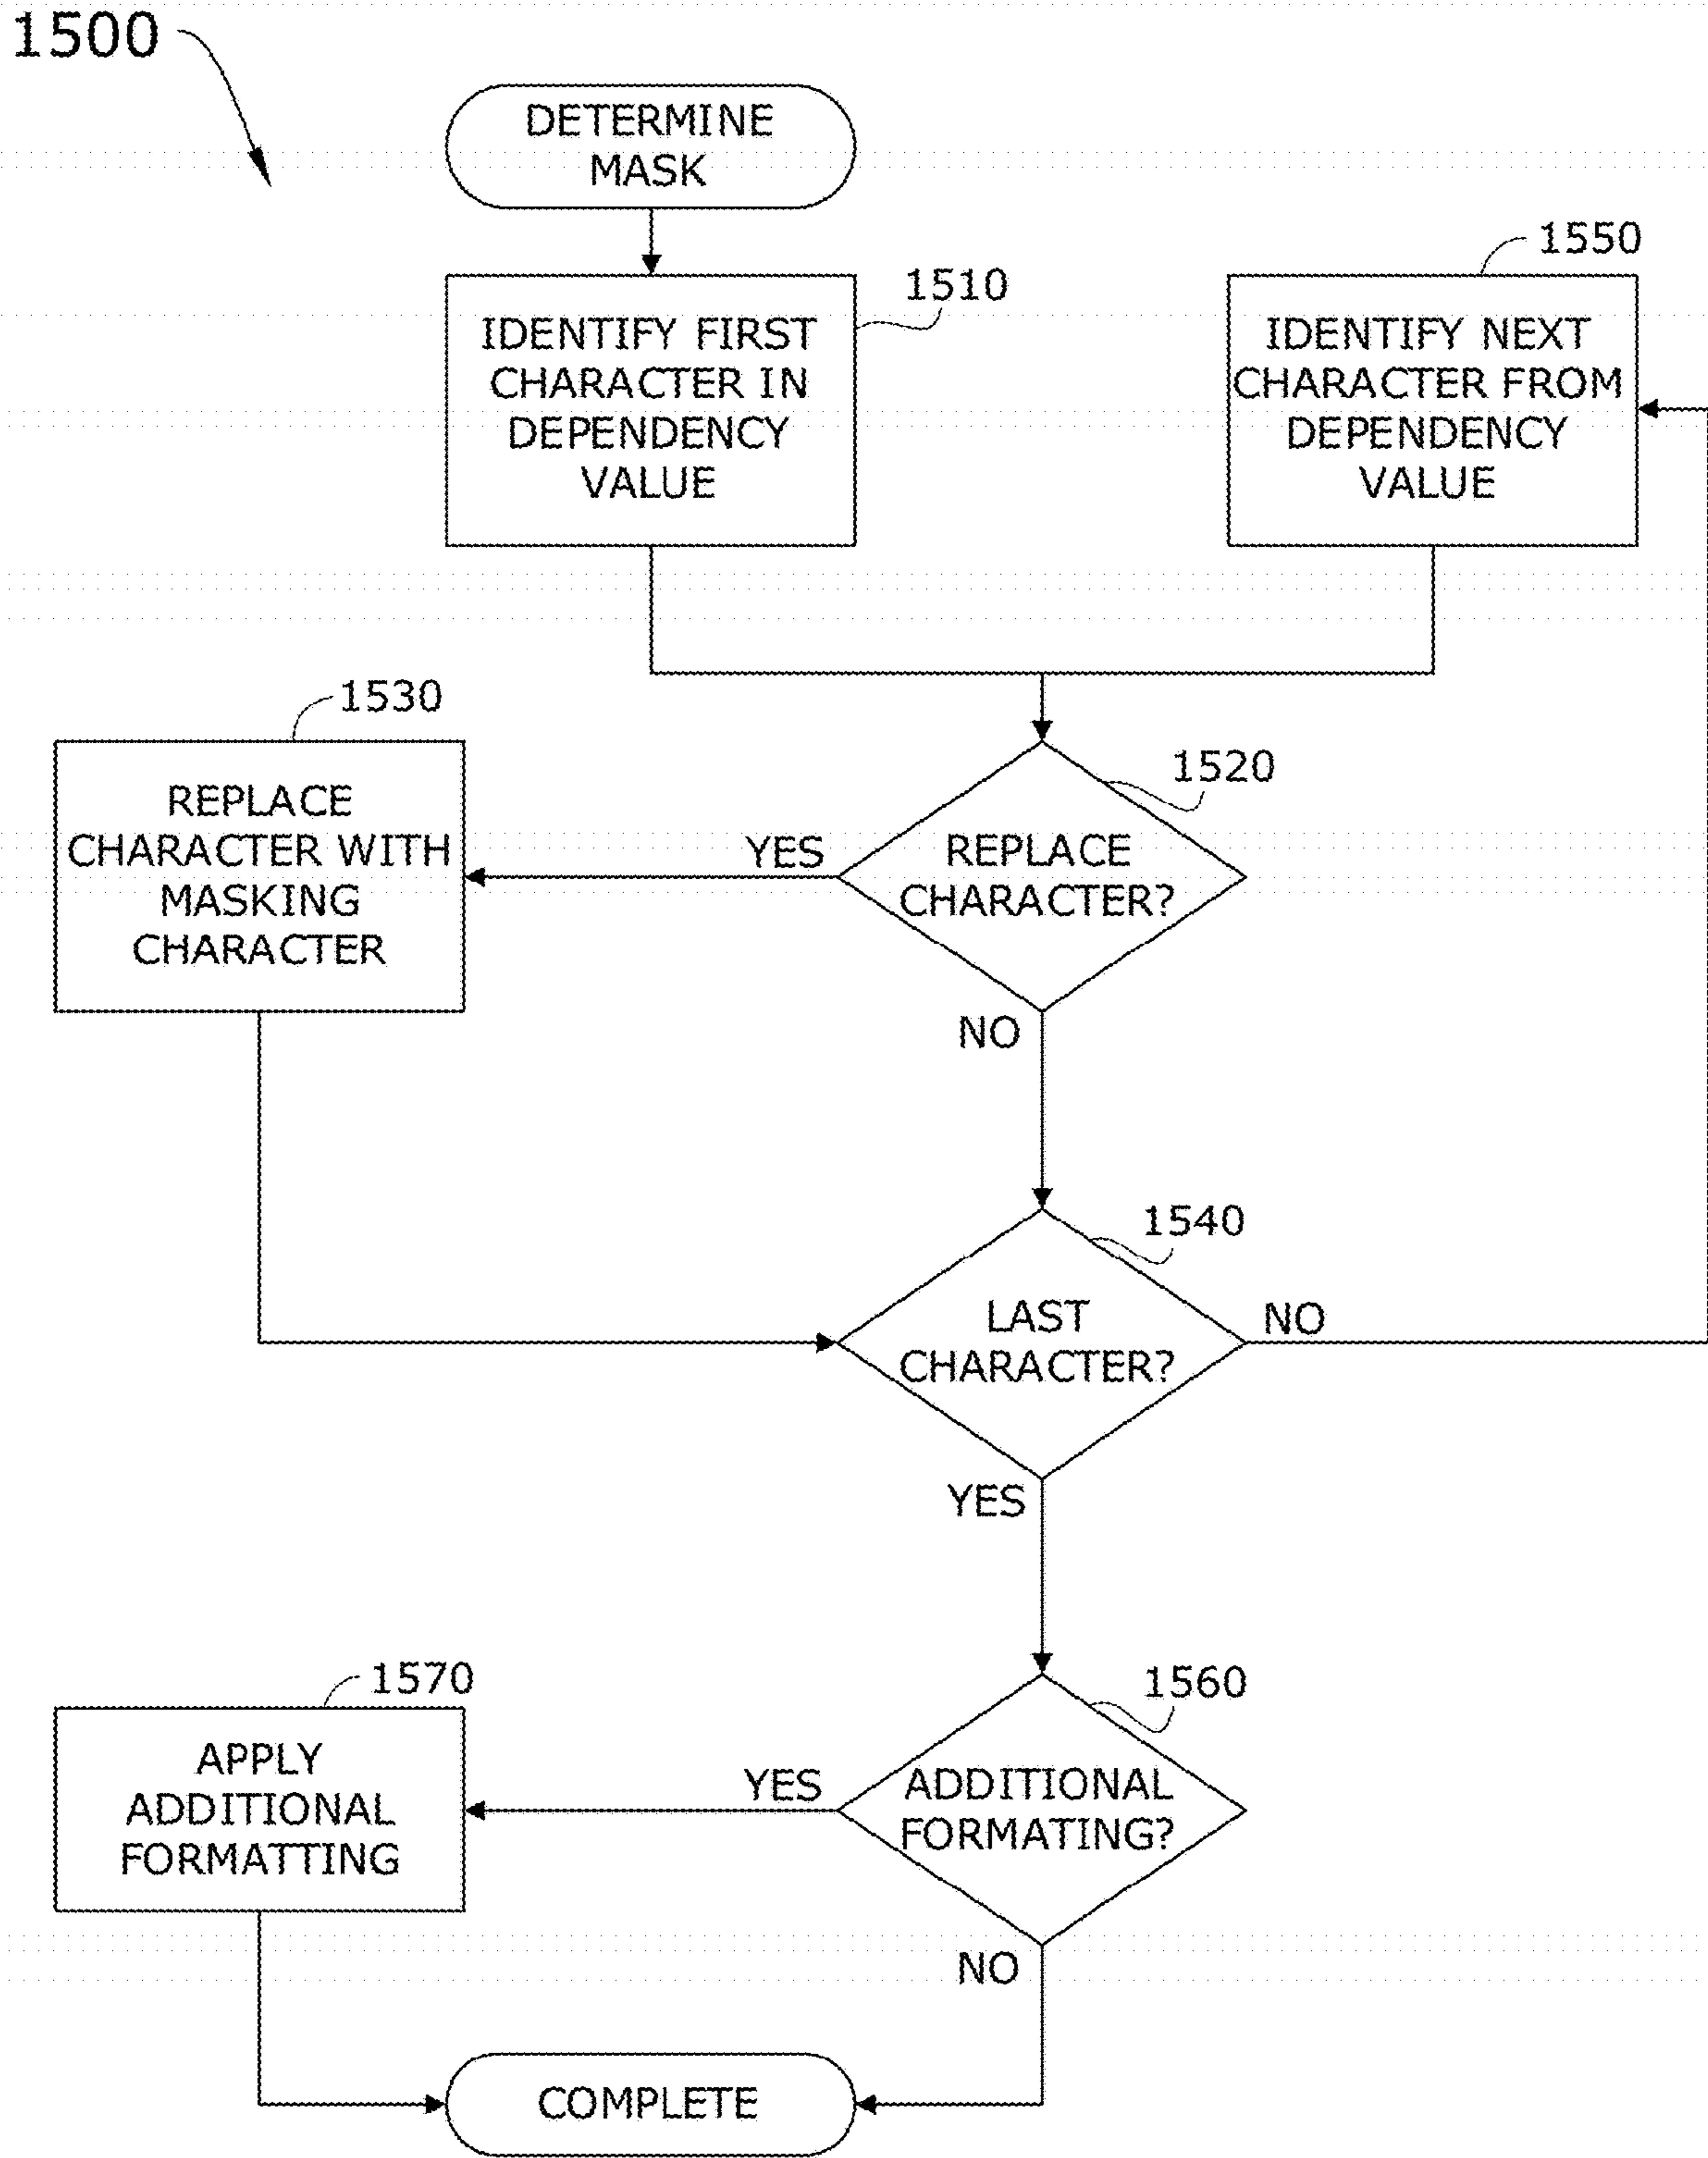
1500

DETERMINE MASK

1510

IDENTIFY FIRST CHARACTER IN DEPENDENCY VALUE

1550

IDENTIFY NEXT CHARACTER FROM DEPENDENCY VALUE

1530

REPLACE CHARACTER WITH MASKING CHARACTER

YES

1520

REPLACE CHARACTER?

NO

1540

LAST CHARACTER?

NO

YES

1570

APPLY ADDITIONAL FORMATTING

YES

1560

ADDITIONAL FORMATING?

NO

COMPLETE